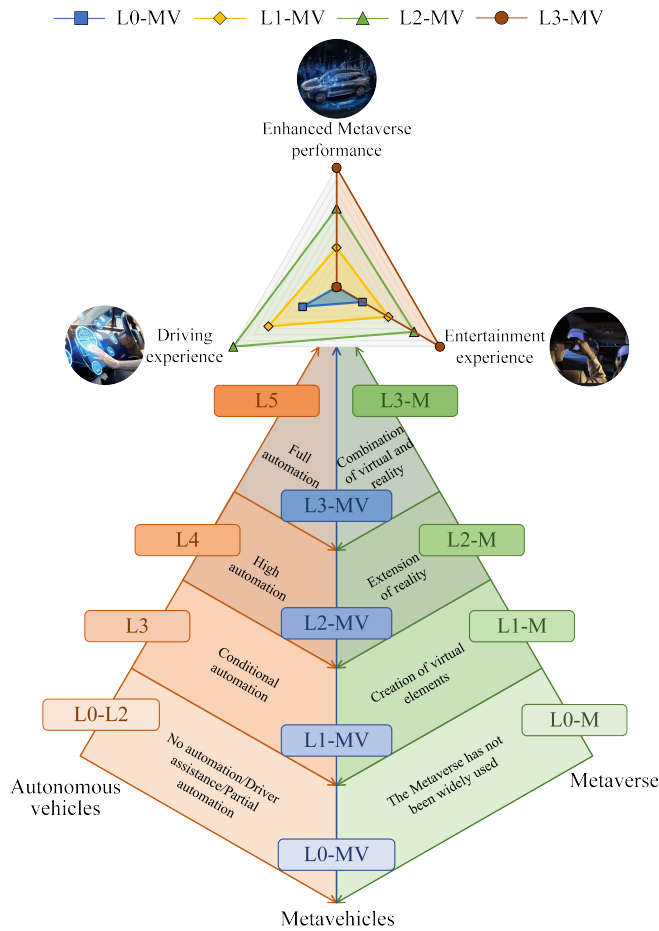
L0-MV L1-MV L2-MV L3-MV

Enhanced Metaverse performance

Driving experience

Entertainment experience

L5

L3-M

Full automation

Combination of virtual and reality

L3-MV

L4

L2-M

High automation

Extension of reality

L2-MV

L3

L1-M

Conditional automation

Creation of virtual elements

L0-L2

L0-M

L1-MV

No automation/Driver assistance/Partial automation

The Metaverse has not been widely used

Autonomous vehicles

Metaverse

L0-MV

Metavehicles